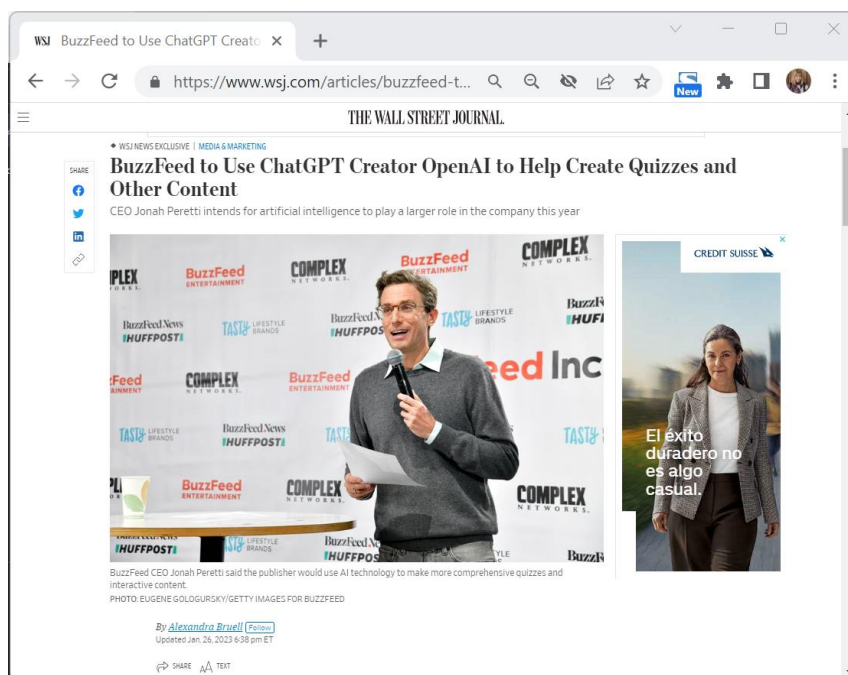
WSJ BuzzFeed to Use ChatGPT Creato ×
+
https://www.wsj.com/articles/buzzfeed-t...
New

THE WALL STREET JOURNAL.

WSJ NEWS EXCLUSIVE | MEDIA & MARKETING

SHARE

BuzzFeed to Use ChatGPT Creator OpenAI to Help Create Quizzes and Other Content

CEO Jonah Peretti intends for artificial intelligence to play a larger role in the company this year

BuzzFeed ENTERTAINMENT
COMPLEX NETWORKS
BuzzFeed News HUFFPOST
TASTY LIFESTYLE BRANDS
BuzzFeed Inc

CREDIT SUISSE

El éxito duradero no es algo casual.

BuzzFeed CEO Jonah Peretti said the publisher would use AI technology to make more comprehensive quizzes and interactive content.
PHOTO: EUGENE GOLOGURSKY/GETTY IMAGES FOR BUZZFEED

By Alexandra Bruell Follow
Updated Jan. 26, 2023 6:38 pm ET

SHARE TEXT